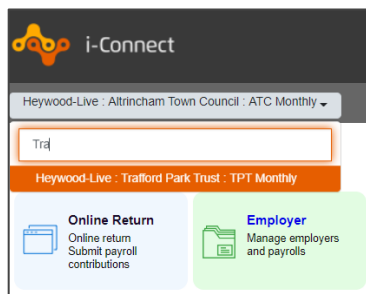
i-Connect

Heywood-Live : Altrincham Town Council : ATC Monthly

Tra

Heywood-Live : Trafford Park Trust : TPT Monthly

Online Return
Online return
Submit payroll contributions

Employer
Manage employers and payrolls